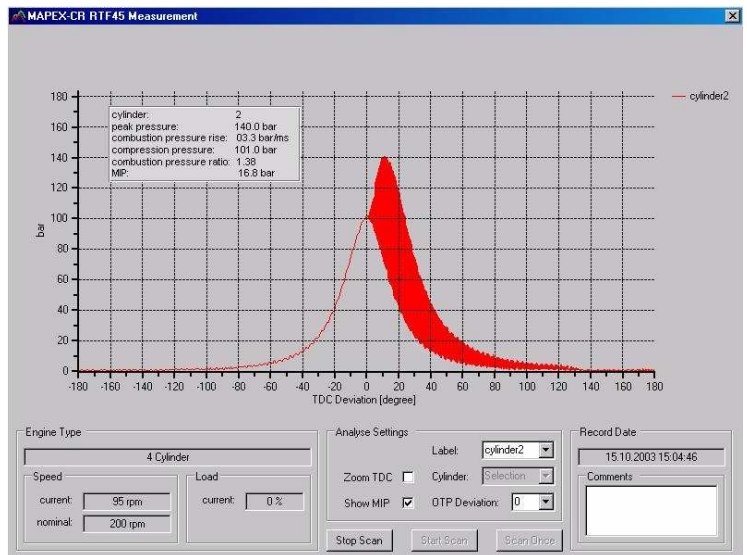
MAPEX-CR RTF45 Measurement

| | |
|---|---|
| cylinder: | 2 |
| peak pressure: | 140.0 bar |
| combustion pressure rise: | 03.3 bar/ms |
| compression pressure: | 101.0 bar |
| combustion pressure ratio: | 1.38 |
| MIP: | 16.8 bar |

cylinder2

180
160
140
120
100
80
60
40
20
0

bar

-180 -160 -140 -120 -100 -80 -60 -40 -20 0 20 40 60 80 100 120 140 160 180

TDC Deviation [degree]

Engine Type
4 Cylinder

Speed
current: 95 rpm
nominal: 200 rpm

Load
current: 0 %

Analyse Settings
Label: cylinder2
Zoom TDC
Cylinder: Selection
Show MIP
OTP Deviation: 0

Record Date
15.10.2003 15:04:46

Comments

Stop Scan
Start Scan
Scan Once